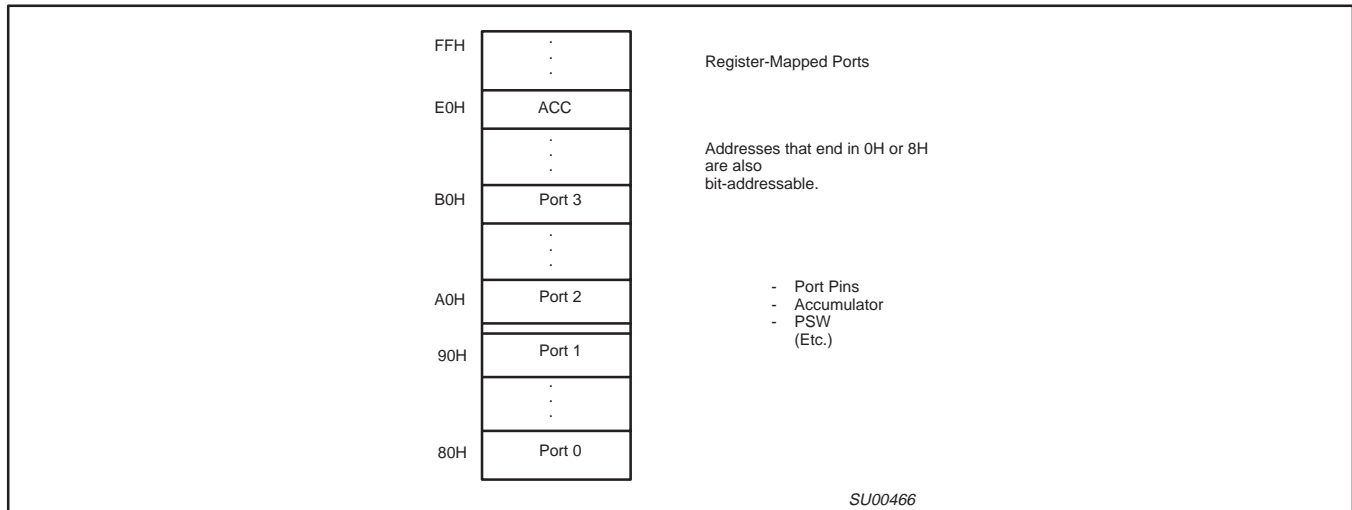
FFH
.
.
.
E0H ACC
.
.
.
B0H Port 3
.
.
.
A0H Port 2
90H Port 1
.
.
.
80H Port 0

Register-Mapped Ports

Addresses that end in 0H or 8H are also bit-addressable.

- Port Pins
- Accumulator
- PSW
(Etc.)

SU00466